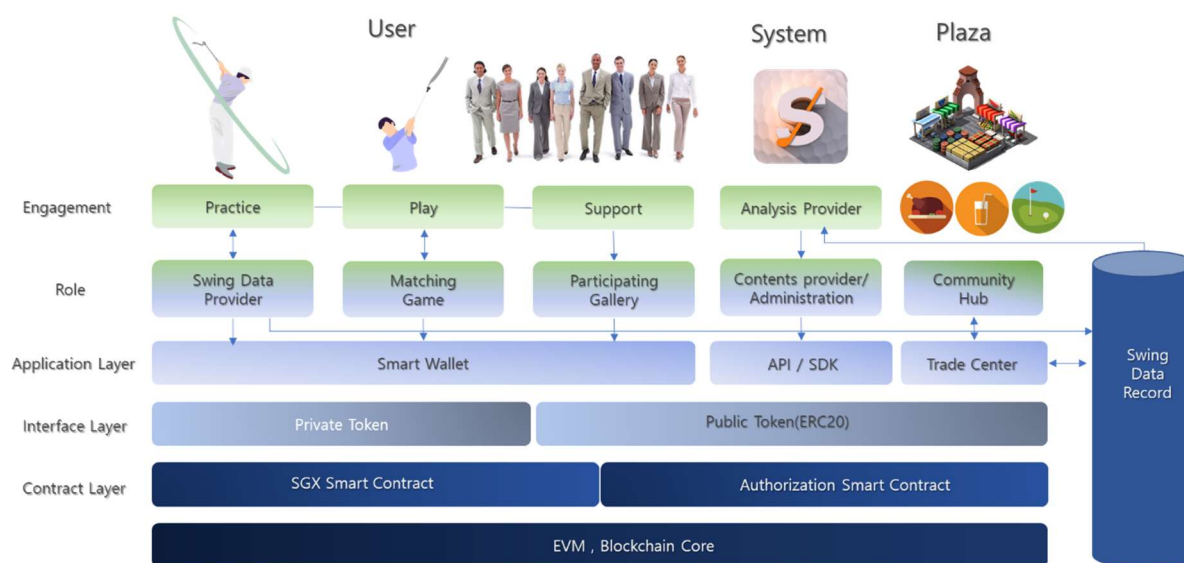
User

System

Plaza

Engagement

Practice

Play

Support

Analysis Provider

Role

Swing Data Provider

Matching Game

Participating Gallery

Contents provider/ Administration

Community Hub

Application Layer

Smart Wallet

API / SDK

Trade Center

Swing Data Record

Interface Layer

Private Token

Public Token(ERC20)

Contract Layer

SGX Smart Contract

Authorization Smart Contract

EVM , Blockchain Core